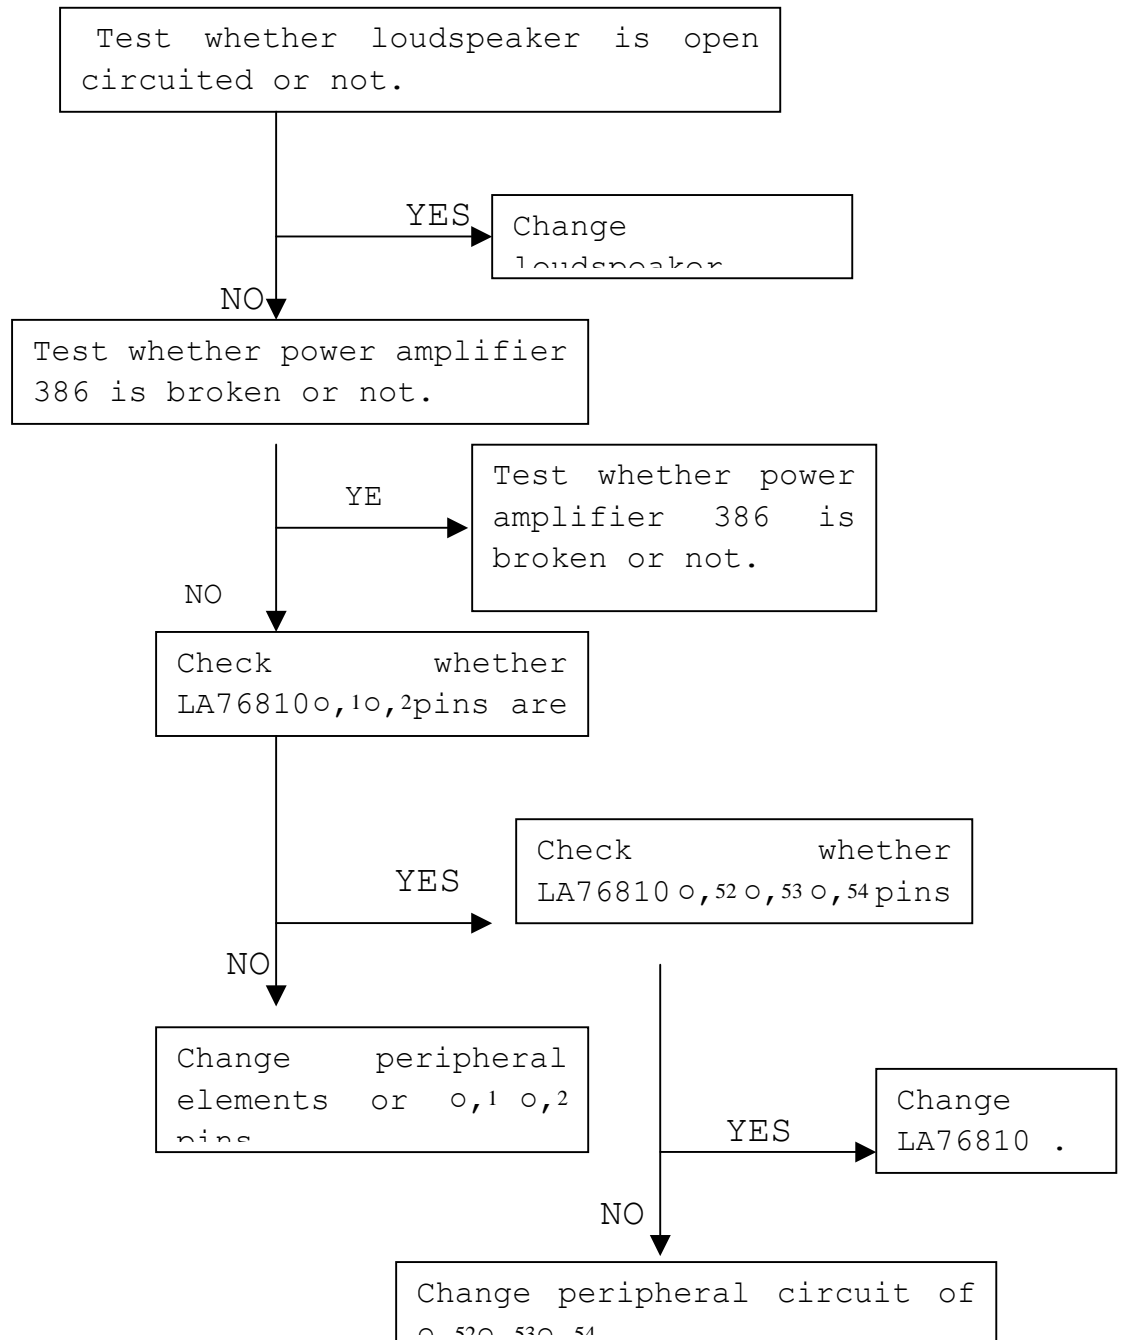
Test whether loudspeaker is open circuited or not.

YES

Change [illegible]

NO

Test whether power amplifier 386 is broken or not.

YE

Test whether power amplifier 386 is broken or not.

NO

Check whether LA76810○,1○,2pins are

YES

Check whether LA76810○,52○,53○,54pins

NO

Change peripheral elements or ○,1 ○,2 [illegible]

YES

Change LA76810 .

NO

Change peripheral circuit of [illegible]